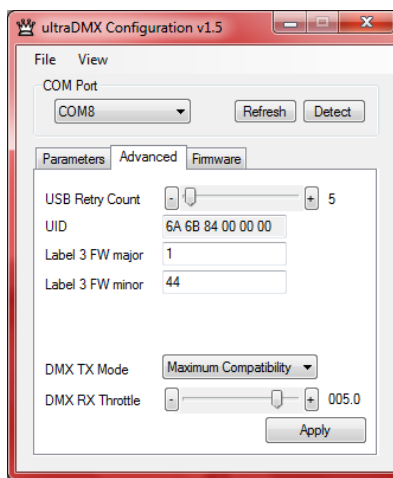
ultraDMX Configuration v1.5

File View

COM Port

COM8

Refresh Detect

Parameters Advanced Firmware

USB Retry Count - + 5

UID 6A 6B 84 00 00 00

Label 3 FW major 1

Label 3 FW minor 44

DMX TX Mode Maximum Compatibility

DMX RX Throttle - + 005.0

Apply